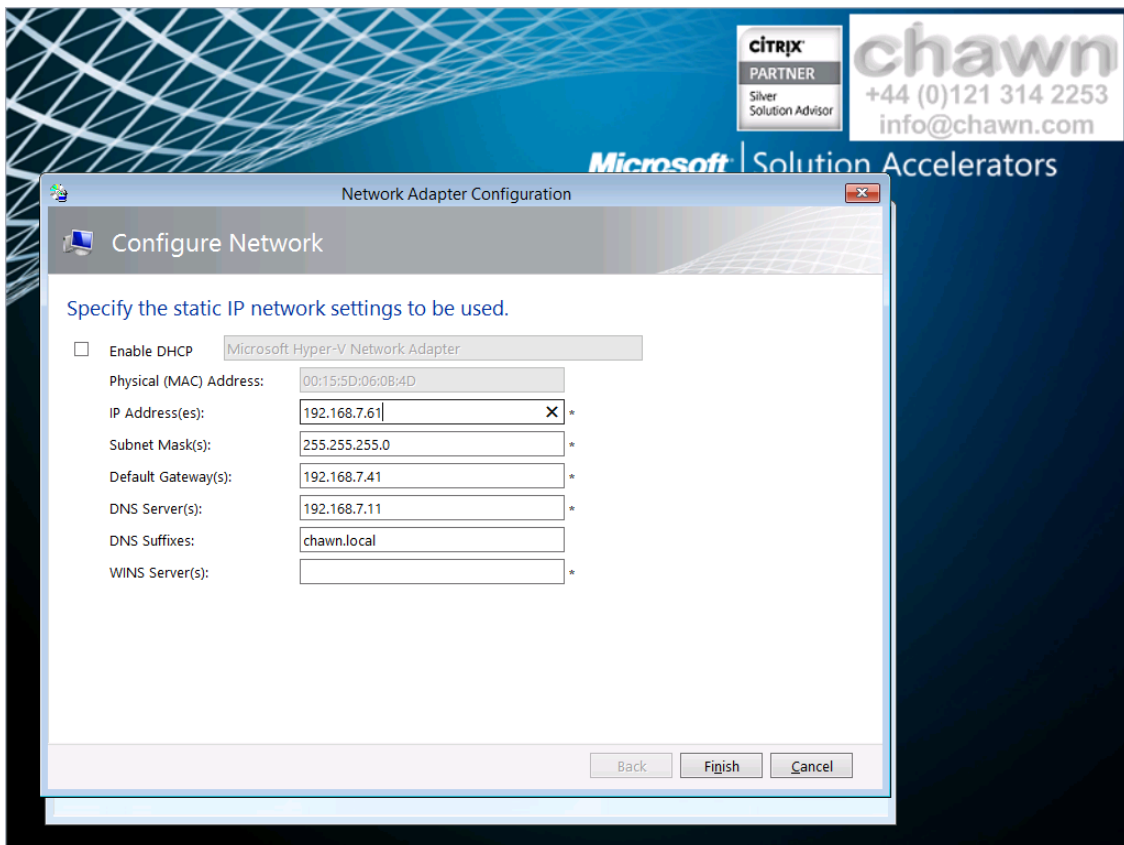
CITRIX
PARTNER
Silver
Solution Advisor

chawn
+44 (0)121 314 2253
info@chawn.com

Microsoft | Solution Accelerators

Network Adapter Configuration

Configure Network

Specify the static IP network settings to be used.

Enable DHCP Microsoft Hyper-V Network Adapter

Physical (MAC) Address: 00:15:5D:06:0B:4D

IP Address(es): 192.168.7.61 *

Subnet Mask(s): 255.255.255.0 *

Default Gateway(s): 192.168.7.41 *

DNS Server(s): 192.168.7.11 *

DNS Suffixes: chawn.local

WINS Server(s): *

Back Finish Cancel